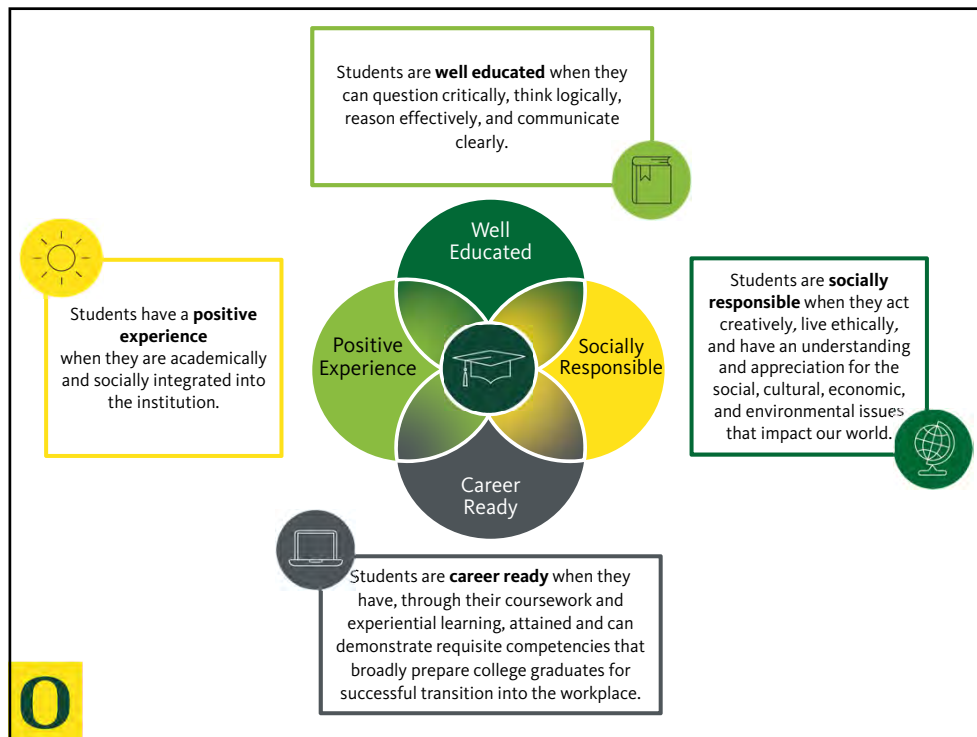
Students are **well educated** when they can question critically, think logically, reason effectively, and communicate clearly.

Students have a **positive experience** when they are academically and socially integrated into the institution.

Well Educated

Positive Experience

Socially Responsible

Career Ready

Students are **socially responsible** when they act creatively, live ethically, and have an understanding and appreciation for the social, cultural, economic, and environmental issues that impact our world.

Students are **career ready** when they have, through their coursework and experiential learning, attained and can demonstrate requisite competencies that broadly prepare college graduates for successful transition into the workplace.

O